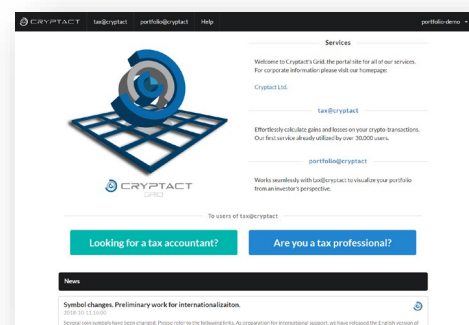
CRYPTACT tax@cryptact portfolio@cryptact Help portfolio-demo

Services

Welcome to Cryptact's Grid, the portal site for all of our services. For corporate information please visit our homepage:

Cryptact Ltd.

tax@cryptact

Effortlessly calculate gains and losses on your crypto-transactions. Our first service already utilized by over 30,000 users.

portfolio@cryptact

Works seamlessly with tax@cryptact to visualize your portfolio from an investor's perspective.

CRYPTACT GRID

To users of tax@cryptact

Looking for a tax accountant?

Are you a tax professional?

News

Symbol changes. Preliminary work for internationalizaiton.

2018-10-11 16:00

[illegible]